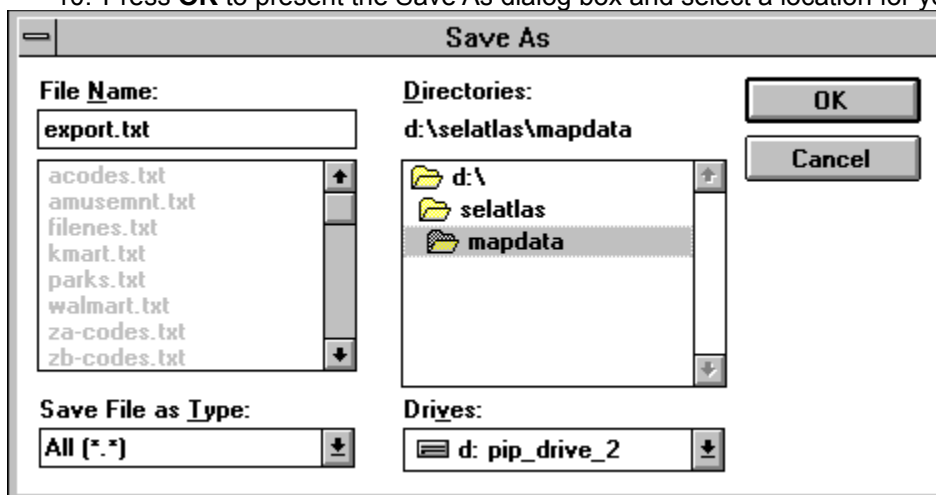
10. Press **OK** to present the Save As dialog box and select a location for yo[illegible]

Save As

File Name:
export.txt

acodes.txt
amusemnt.txt
filenes.txt
kmart.txt
parks.txt
walmart.txt
za-codes.txt
zb-codes.txt

Save File as Type:
All (*.*)

Directories:
d:\selatlas\mapdata

d:\
selatlas
mapdata

Drives:
d: pip_drive_2

OK
Cancel